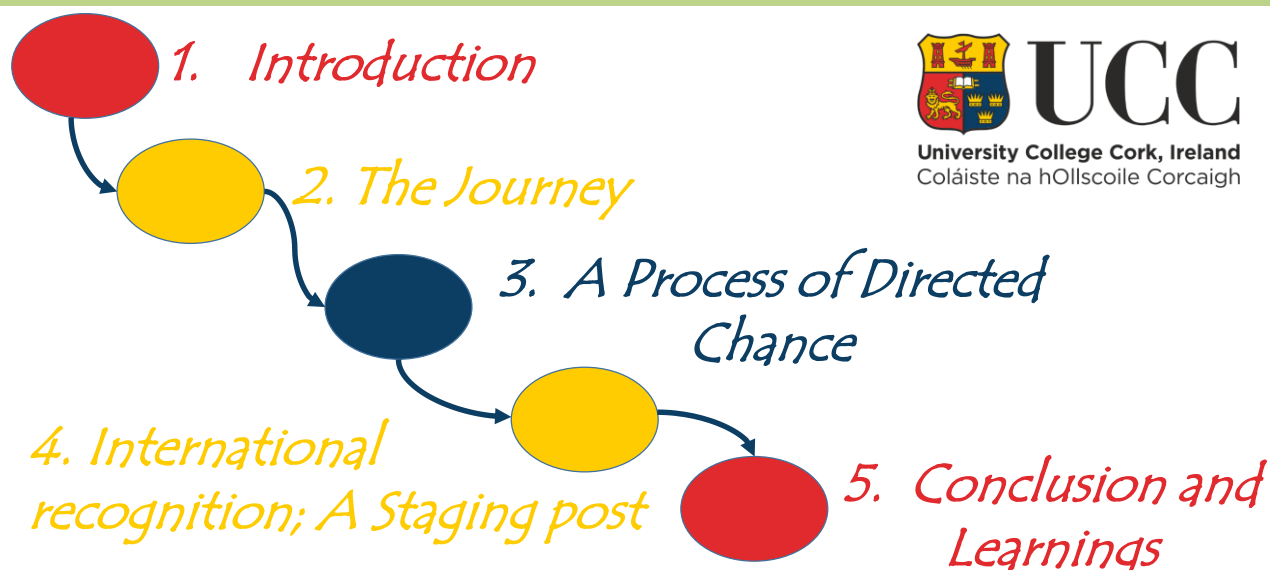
1. Introduction

UCC
University College Cork, Ireland
Coláiste na hOllscoile Corcaigh

2. The Journey

3. A Process of Directed Chance

4. International recognition; A Staging post

5. Conclusion and Learnings